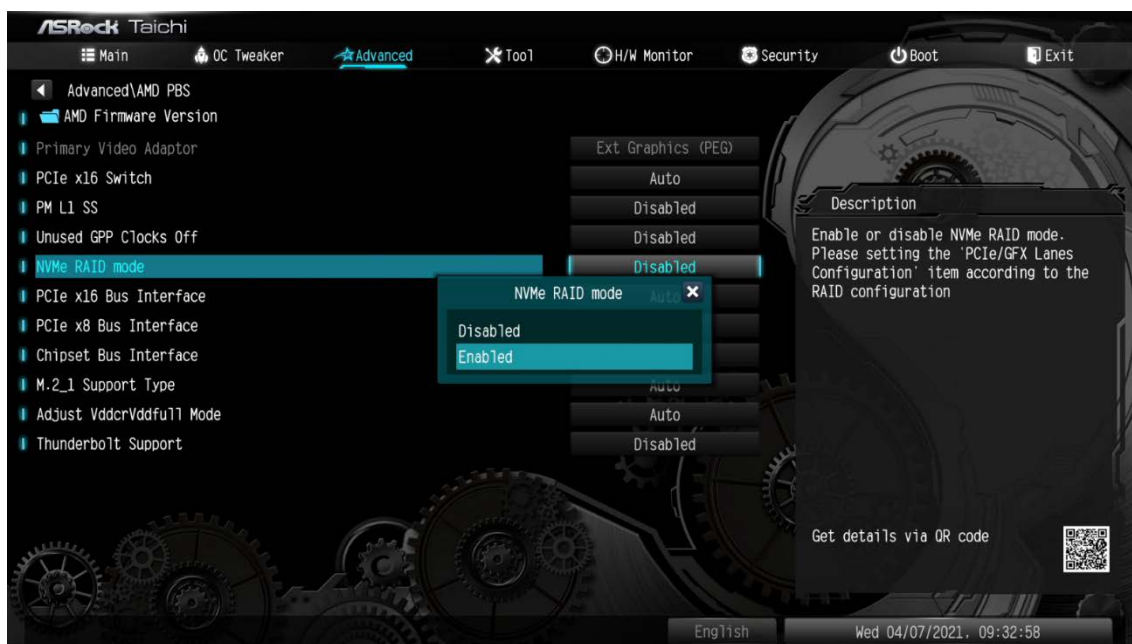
ASRock Taichi

Main
OC Tweaker
Advanced
Tool
H/W Monitor
Security
Boot
Exit

Advanced\AMD PBS
AMD Firmware Version

Primary Video Adaptor | Ext Graphics (PEG)
PCIe x16 Switch | Auto
PM L1 SS | Disabled
Unused GPP Clocks Off | Disabled
NVMe RAID mode | Disabled
PCIe x16 Bus Interface | Auto
PCIe x8 Bus Interface
Chipset Bus Interface
M.2_1 Support Type | Auto
Adjust VddcrVddfull Mode | Auto
Thunderbolt Support | Disabled

NVMe RAID mode
Disabled
Enabled

Description
Enable or disable NVMe RAID mode. Please setting the 'PCIe/GFX Lanes Configuration' item according to the RAID configuration

Get details via QR code

English
Wed 04/07/2021, 09:32:58